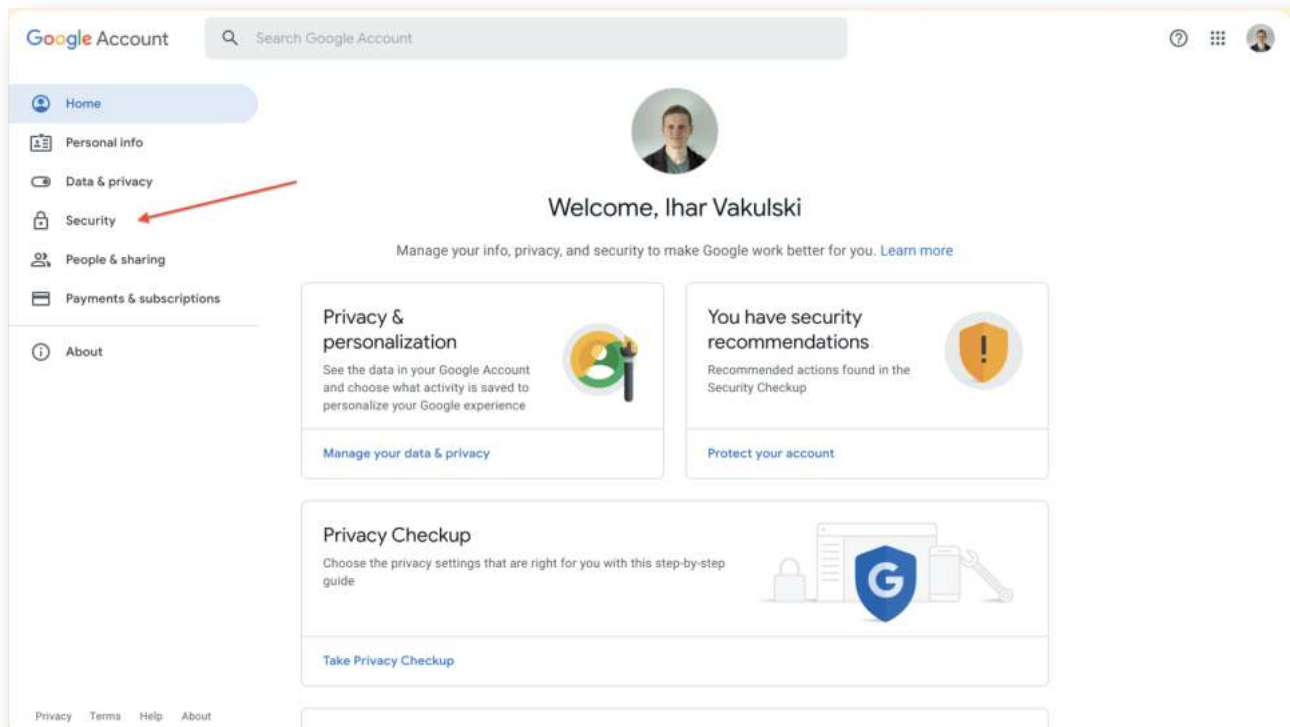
Google Account

Search Google Account

Home

Personal info

Data & privacy

Security

People & sharing

Payments & subscriptions

About

Welcome, Ihar Vakulski

Manage your info, privacy, and security to make Google work better for you. Learn more

Privacy & personalization

See the data in your Google Account and choose what activity is saved to personalize your Google experience

Manage your data & privacy

You have security recommendations

Recommended actions found in the Security Checkup

Protect your account

Privacy Checkup

Choose the privacy settings that are right for you with this step-by-step guide

Take Privacy Checkup

Privacy Terms Help About